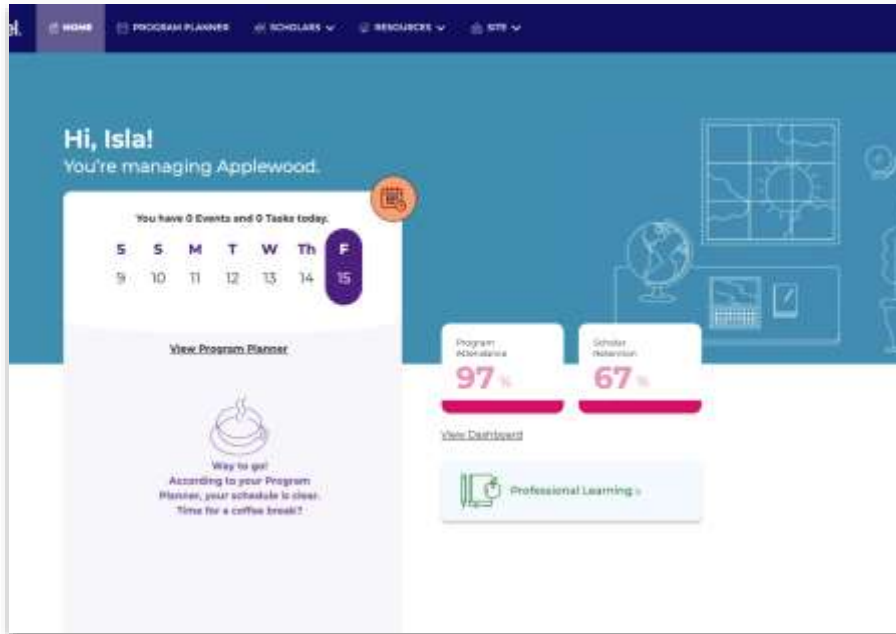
HOME PROGRAM PLANNER SCHOLARS RESOURCES SITE

Hi, Isla!
You're managing Applewood.

You have 0 Events and 0 Tasks today.

| S | S | M | T | W | Th | F |
|---|---|---|---|---|---|---|
| 9 | 10 | 11 | 12 | 13 | 14 | 15 |

View Program Planner

Way to go!
According to your Program Planner, your schedule is clear. Time for a coffee break?

Program Attendance
97%

Scholar Retention
67%

View Dashboard

Professional Learning